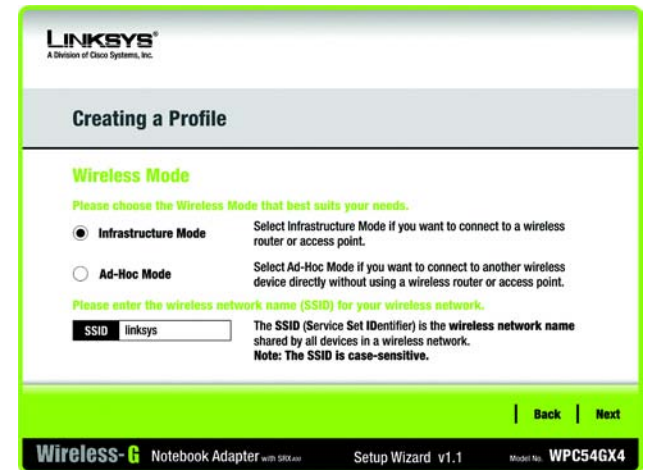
LINKSYS®
A Division of Cisco Systems, Inc.

Creating a Profile

Wireless Mode

Please choose the Wireless Mode that best suits your needs.

Infrastructure Mode

Select Infrastructure Mode if you want to connect to a wireless router or access point.

Ad-Hoc Mode

Select Ad-Hoc Mode if you want to connect to another wireless device directly without using a wireless router or access point.

Please enter the wireless network name (SSID) for your wireless network.

SSID linksys

The SSID (Service Set IDentifier) is the wireless network name shared by all devices in a wireless network.
Note: The SSID is case-sensitive.

Back Next

Wireless-G Notebook Adapter with SRX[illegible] Setup Wizard v1.1 Model No. WPC54GX4